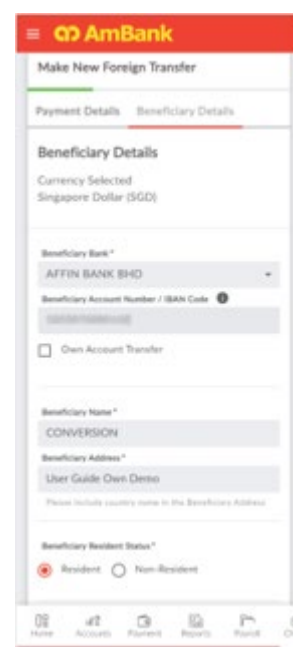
AmBank

Make New Foreign Transfer

Payment Details Beneficiary Details

Beneficiary Details

Currency Selected
Singapore Dollar (SGD)

Beneficiary Bank *
AFFIN BANK BHD

Beneficiary Account Number / IBAN Code

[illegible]

Own Account Transfer

Beneficiary Name *
CONVERSION

Beneficiary Address *
User Guide Own Demo

Please include country name in the Beneficiary Address.

Beneficiary Resident Status *

Resident Non-Resident

Home Accounts Payment Reports Payroll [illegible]